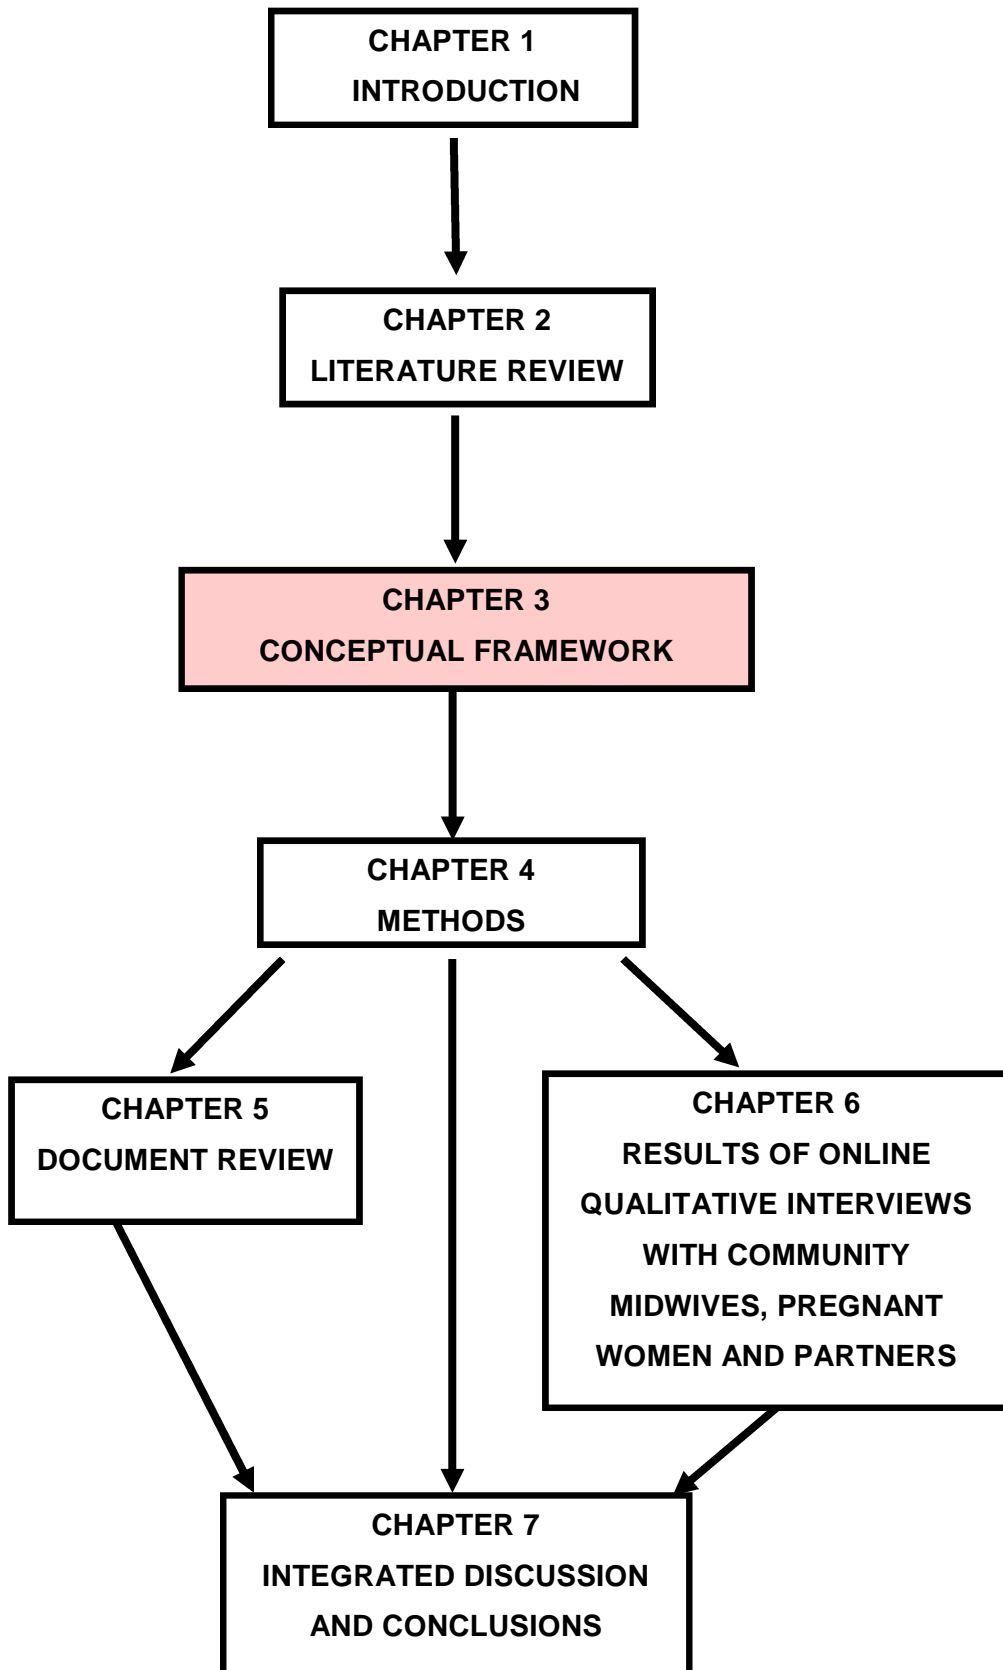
CHAPTER 1
INTRODUCTION

CHAPTER 2
LITERATURE REVIEW

CHAPTER 3
CONCEPTUAL FRAMEWORK

CHAPTER 4
METHODS

CHAPTER 5
DOCUMENT REVIEW

CHAPTER 6
RESULTS OF ONLINE QUALITATIVE INTERVIEWS WITH COMMUNITY MIDWIVES, PREGNANT WOMEN AND PARTNERS

CHAPTER 7
INTEGRATED DISCUSSION AND CONCLUSIONS